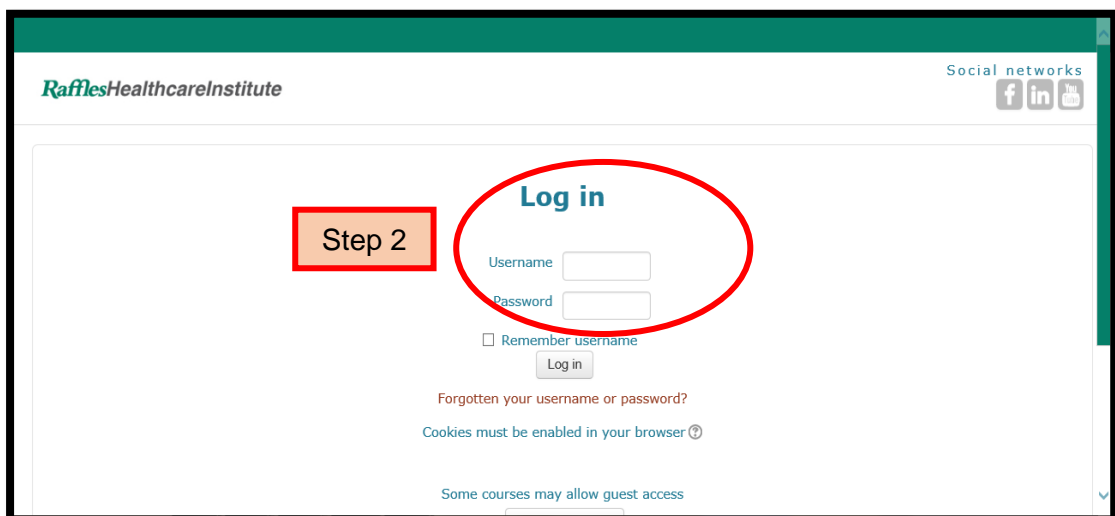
RafflesHealthcareInstitute

Social networks

f in You Tube

Log in

Step 2

Username

Password

Remember username

Log in

Forgotten your username or password?

Cookies must be enabled in your browser

Some courses may allow guest access